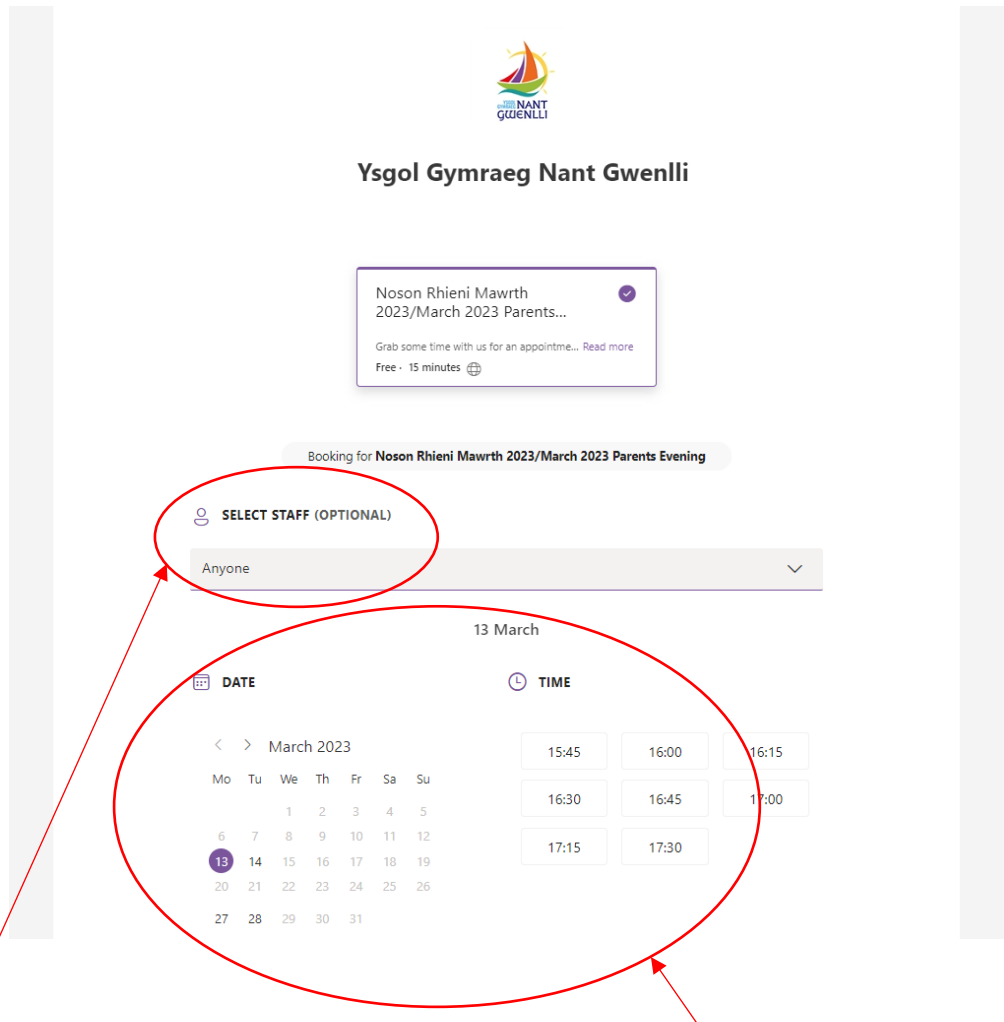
YSGOL GYMRAEG NANT GWENLLI

Ysgol Gymraeg Nant Gwenlli

Noson Rhieni Mawrth 2023/March 2023 Parents...

Grab some time with us for an appointme... Read more

Free · 15 minutes

Booking for **Noson Rhieni Mawrth 2023/March 2023 Parents Evening**

SELECT STAFF (OPTIONAL)

Anyone

13 March

DATE

TIME

March 2023

| Mo | Tu | We | Th | Fr | Sa | Su |
|---|---|---|---|---|---|---|
| | | 1 | 2 | 3 | 4 | 5 |
| 6 | 7 | 8 | 9 | 10 | 11 | 12 |
| 13 | 14 | 15 | 16 | 17 | 18 | 19 |
| 20 | 21 | 22 | 23 | 24 | 25 | 26 |
| 27 | 28 | 29 | 30 | 31 | | |

15:45
16:00
16:15
16:30
16:45
17:00
17:15
17:30